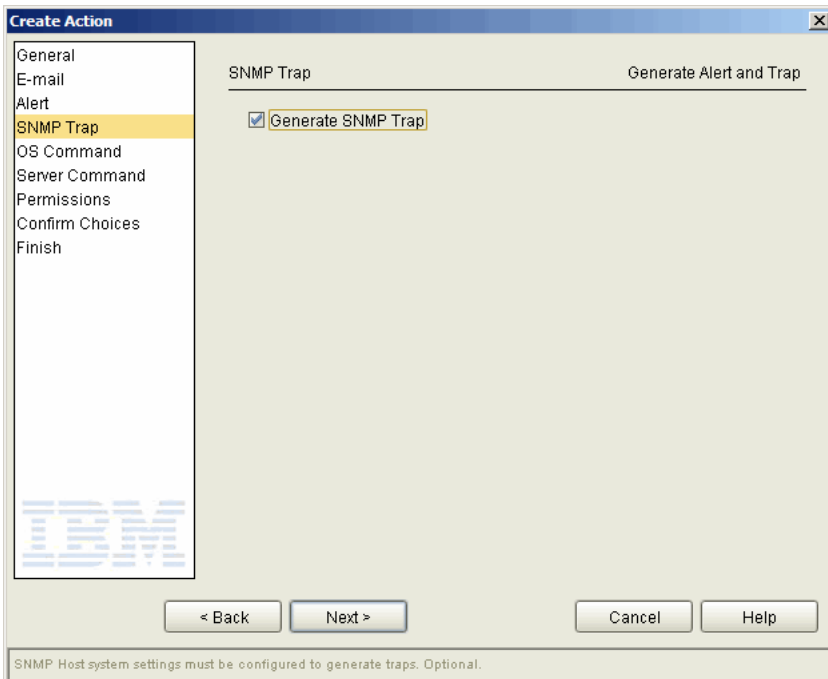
Create Action

General
E-mail
Alert
SNMP Trap
OS Command
Server Command
Permissions
Confirm Choices
Finish

IBM

SNMP Trap

Generate Alert and Trap

Generate SNMP Trap

< Back

Next >

Cancel

Help

SNMP Host system settings must be configured to generate traps. Optional.